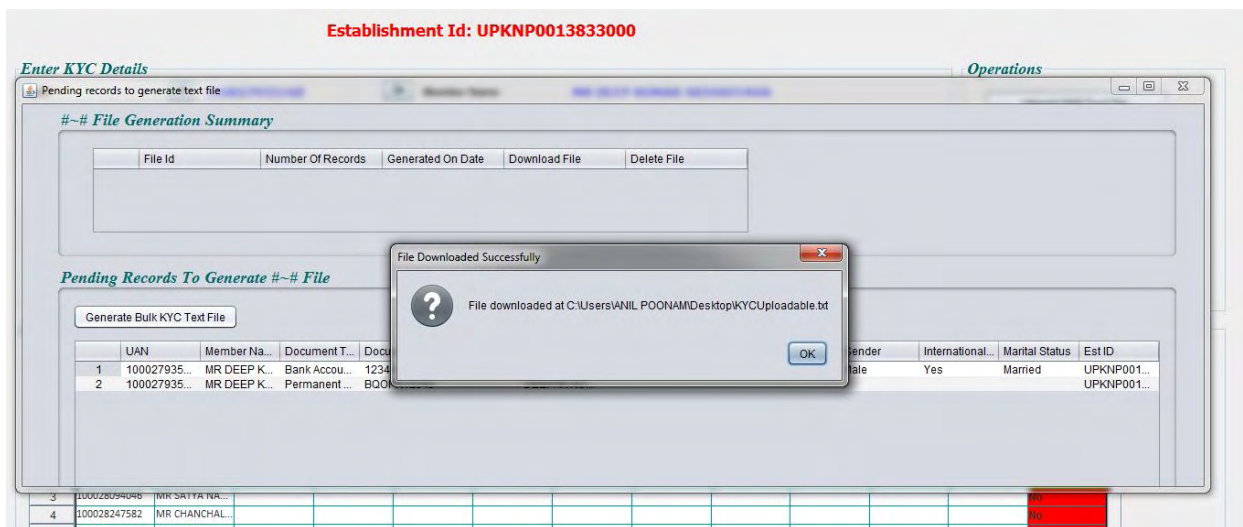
Establishment Id: UPKNP0013833000

Enter KYC Details

Operations

Pending records to generate text file

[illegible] Member Name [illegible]

#~# File Generation Summary

| File Id | Number Of Records | Generated On Date | Download File | Delete File |
|---|---|---|---|---|

Pending Records To Generate #~# File

Generate Bulk KYC Text File

| | UAN | Member Na... | Document T... | Docu... | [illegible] | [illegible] | Gender | International... | Marital Status | Est ID |
|---|---|---|---|---|---|---|---|---|---|---|
| 1 | 100027935... | MR DEEP K... | Bank Accou... | 1234... | | | Male | Yes | Married | UPKNP001... |
| 2 | 100027935... | MR DEEP K... | Permanent ... | BQO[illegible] | | | | | | UPKNP001... |

File Downloaded Successfully

File downloaded at C:\Users\ANIL POONAM\Desktop\KYCUploadable.txt

OK

| 3 | 100028094046 | MR SATYA NA... | No |
|---|---|---|---|
| 4 | 100028247582 | MR CHANCHAL... | No |